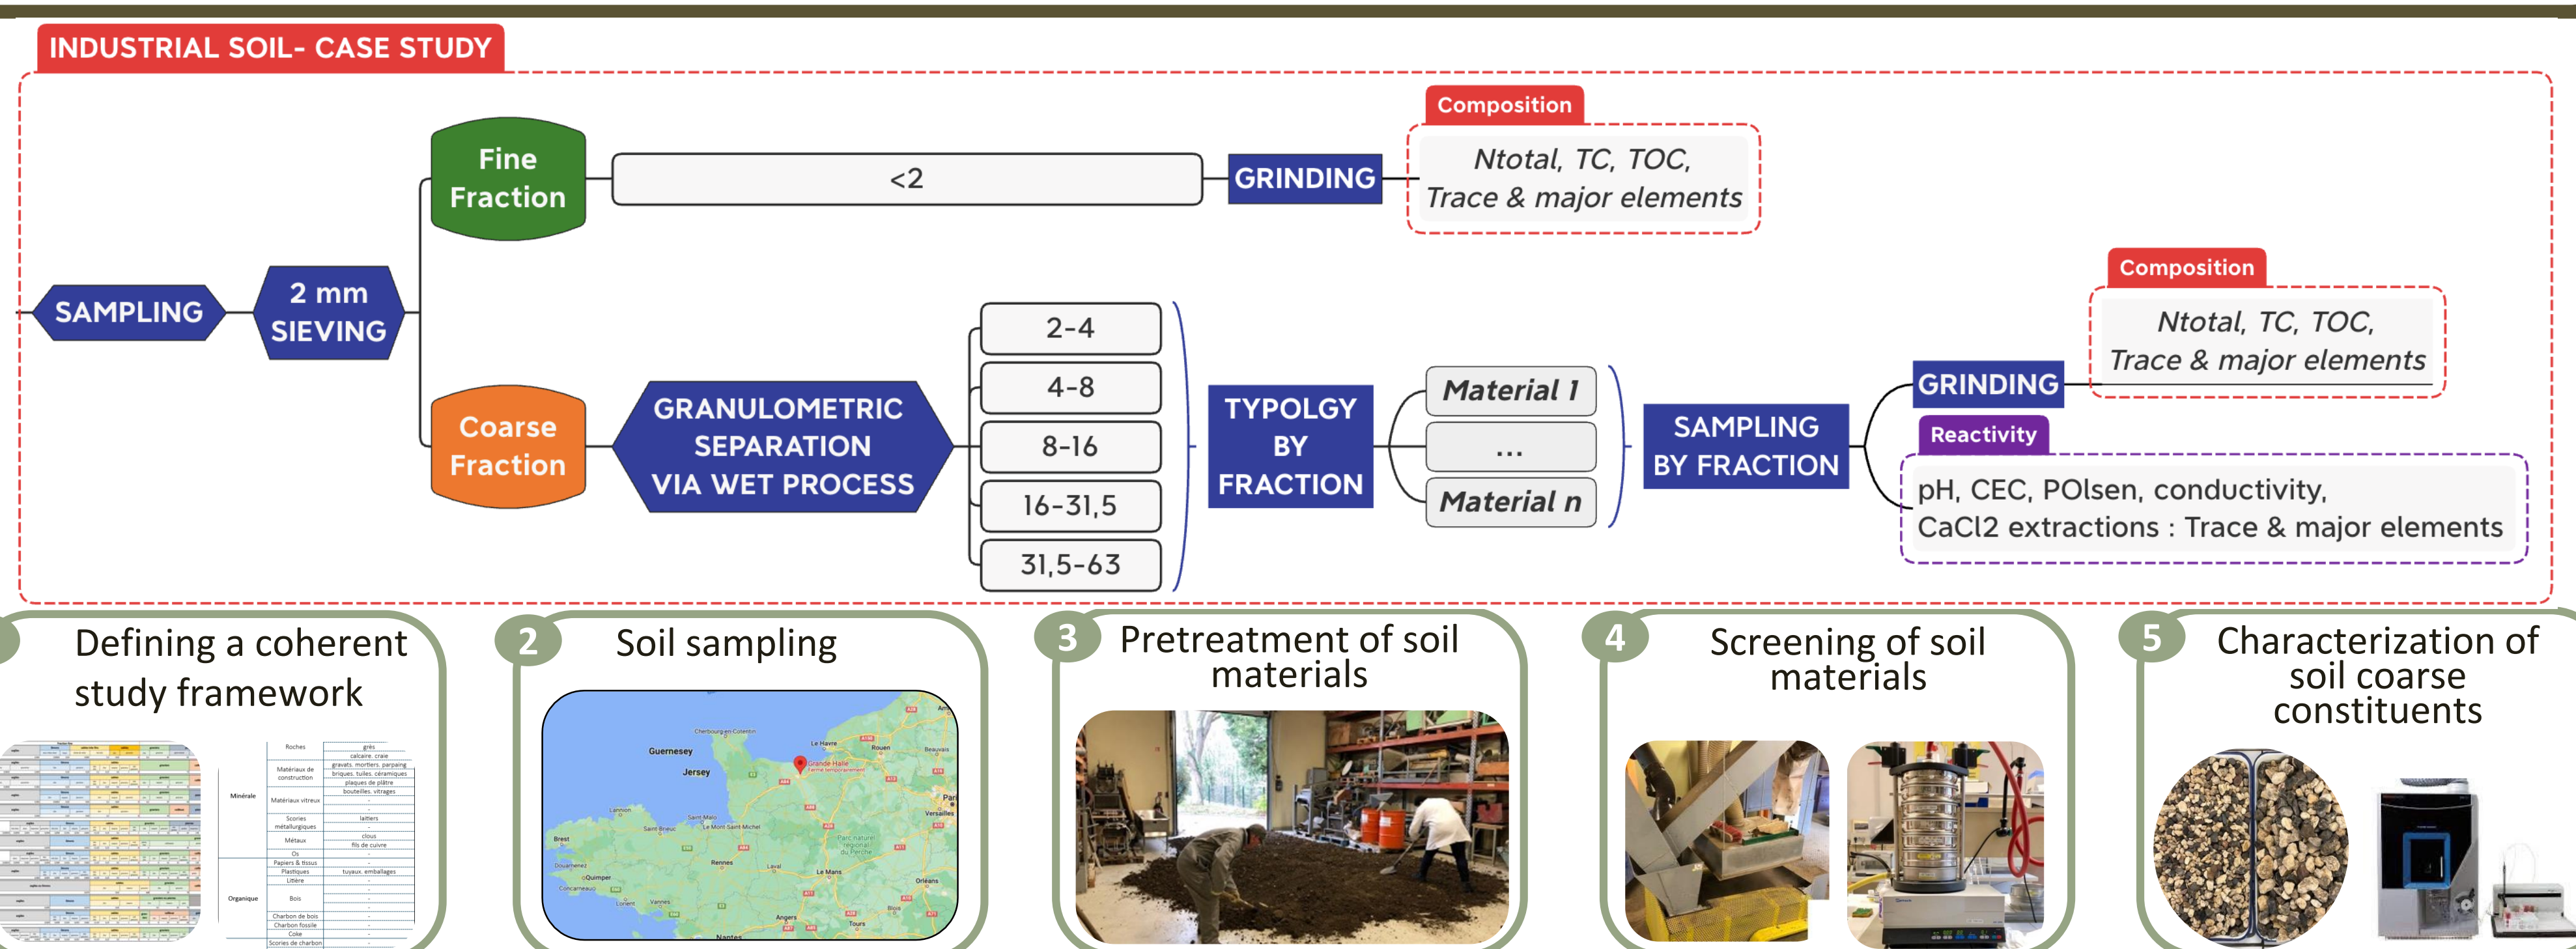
INDUSTRIAL SOIL- CASE STUDY

SAMPLING

2 mm SIEVING

Fine Fraction

<2

GRINDING

Composition

Ntotal, TC, TOC, Trace & major elements

Coarse Fraction

GRANULOMETRIC SEPARATION VIA WET PROCESS

2-4

4-8

8-16

16-31,5

31,5-63

TYPOLGY BY FRACTION

Material 1

...

Material n

SAMPLING BY FRACTION

GRINDING

Composition

Ntotal, TC, TOC, Trace & major elements

Reactivity

pH, CEC, POlsen, conductivity, CaCl2 extractions : Trace & major elements

Defining a coherent study framework

Roches | grès
calcaire, craie
Matériaux de construction | gravats, mortiers, parpaing
briques, tuiles, céramiques
plaques de plâtre
Minérale | Matériaux vitreux | bouteilles, vitrages
Scories métallurgiques | laitiers
Métaux | clous
fils de cuivre
Os
Papiers & tissus
Plastiques | tuyaux, emballages
Litière
Organique | Bois
Charbon de bois
Charbon fossile
Coke
Scories de charbon

2 Soil sampling

Cherbourg-en-Cotentin
Guernesey
Jersey
Le Havre
Rouen
Beauvais
Grande-Halle
Saint-Malo
Lannion
Saint-Brieuc
Le Mont Saint-Michel
Brest
Paris
Versailles
Douarnenez
Quimper
Concarneau
Rennes
Laval
Le Mans
Parc naturel régional du Perche
Lorient
Vannes
Orléans
Blois
Angers
Tours
Nantes

3 Pretreatment of soil materials

4 Screening of soil materials

5 Characterization of soil coarse constituents